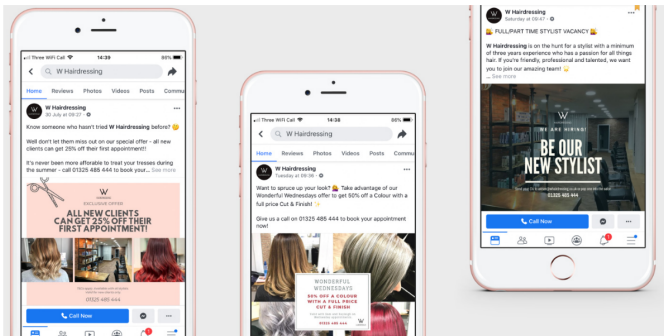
Three WiFi Call 14:39 80%

W Hairdressing

Home Reviews Photos Videos Posts Commu

W Hairdressing
30 July at 09:27

Know someone who hasn't tried W Hairdressing before? 😊

Well don't let them miss out on our special offer - all new clients can get 25% off their first appointment!

It's never been more affordable to treat your tresses during the summer - call 01325 488 444 to book your... See more

EXCLUSIVE OFFER
ALL NEW CLIENTS CAN GET 25% OFF THEIR FIRST APPOINTMENT!

01325 488 444

Call Now

Three WiFi Call 14:38 86%

W Hairdressing

Home Reviews Photos Videos Posts Commu

W Hairdressing
Tuesday at 09:06

Want to spruce up your look? Take advantage of our Wonderful Wednesdays offer to get 50% off a Colour with a full price Cut & Finish!

Give us a call on 01325 488 444 to book your appointment now!

WONDERFUL WEDNESDAYS
50% OFF A COLOUR WITH A FULL PRICE CUT & FINISH
01325 488 444

W Hairdressing
Saturday at 09:47

FULL/PART TIME STYLIST VACANCY

W Hairdressing is on the hunt for a stylist with a minimum of three years experience who has a passion for all things hair. If you're friendly, professional and talented, we want you to join our amazing team!
... See more

WE ARE HIRING!
BE OUR NEW STYLIST
01325 488 444

Call Now